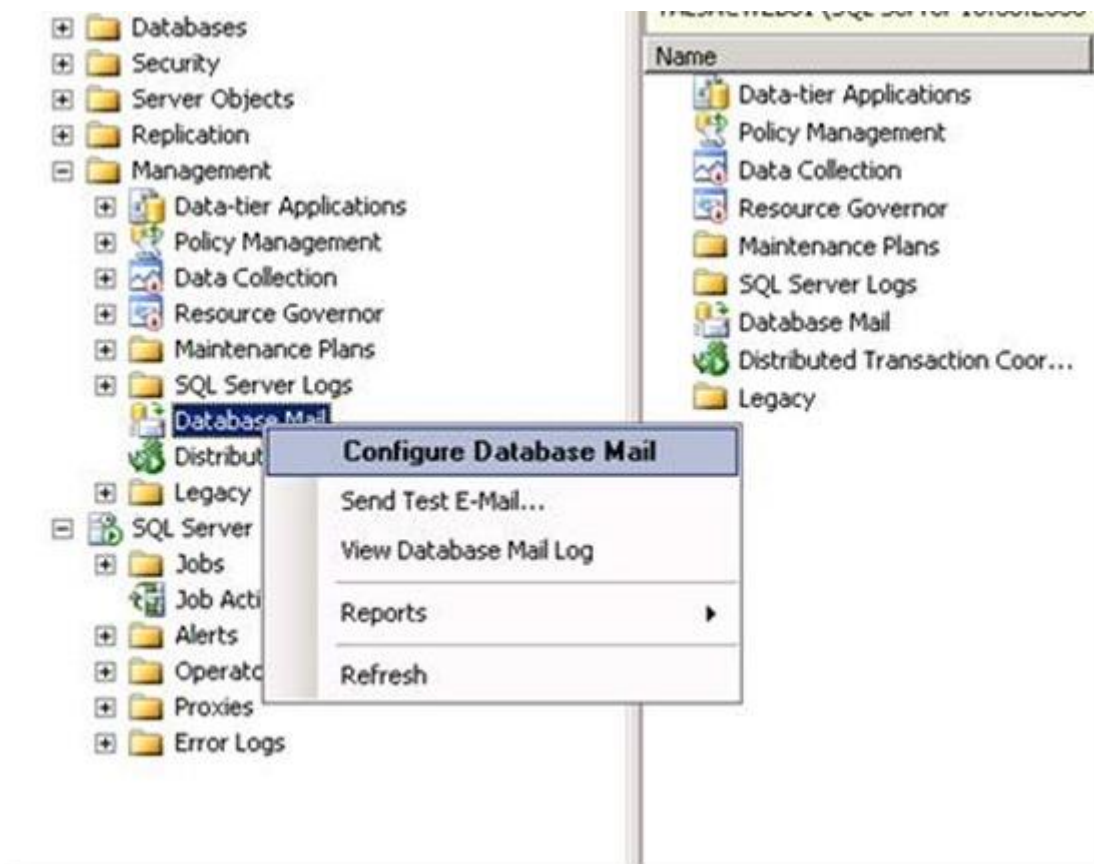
Databases
Security
Server Objects
Replication
Management
Data-tier Applications
Policy Management
Data Collection
Resource Governor
Maintenance Plans
SQL Server Logs
Database Mail
Distribut
Legacy
SQL Server
Jobs
Job Acti
Alerts
Operato
Proxies
Error Logs

Configure Database Mail
Send Test E-Mail...
View Database Mail Log
Reports
Refresh

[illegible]
Name
Data-tier Applications
Policy Management
Data Collection
Resource Governor
Maintenance Plans
SQL Server Logs
Database Mail
Distributed Transaction Coor...
Legacy